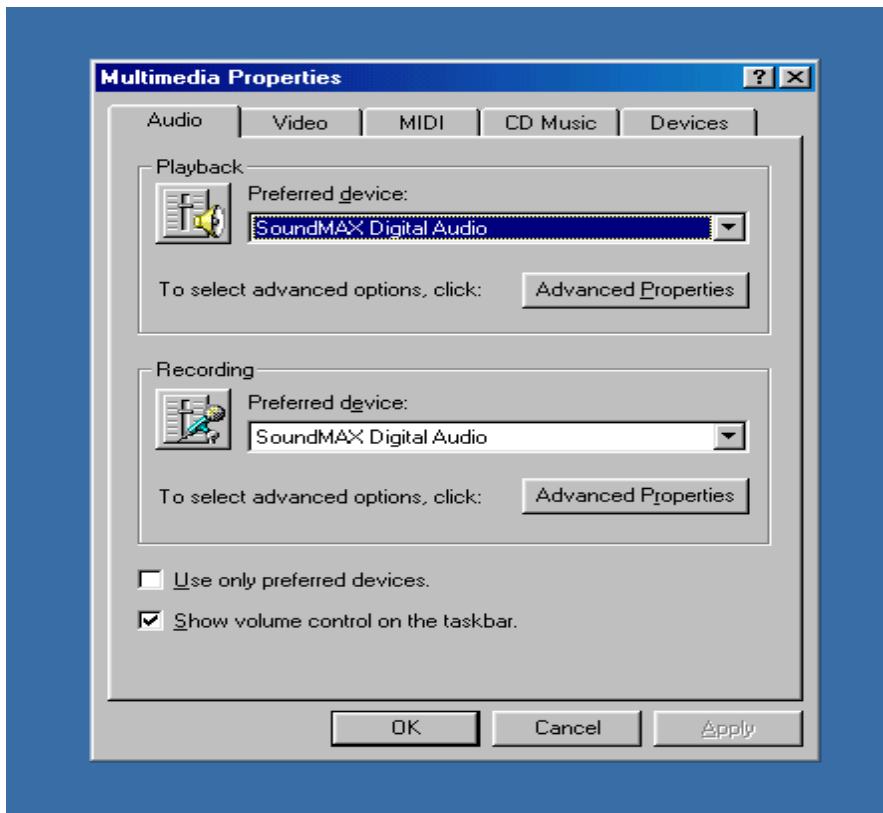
Multimedia Properties
?
Audio
Video
MIDI
CD Music
Devices
Playback
Preferred device:
SoundMAX Digital Audio
To select advanced options, click:
Advanced Properties
Recording
Preferred device:
SoundMAX Digital Audio
To select advanced options, click:
Advanced Properties
Use only preferred devices.
Show volume control on the taskbar.
OK
Cancel
Apply